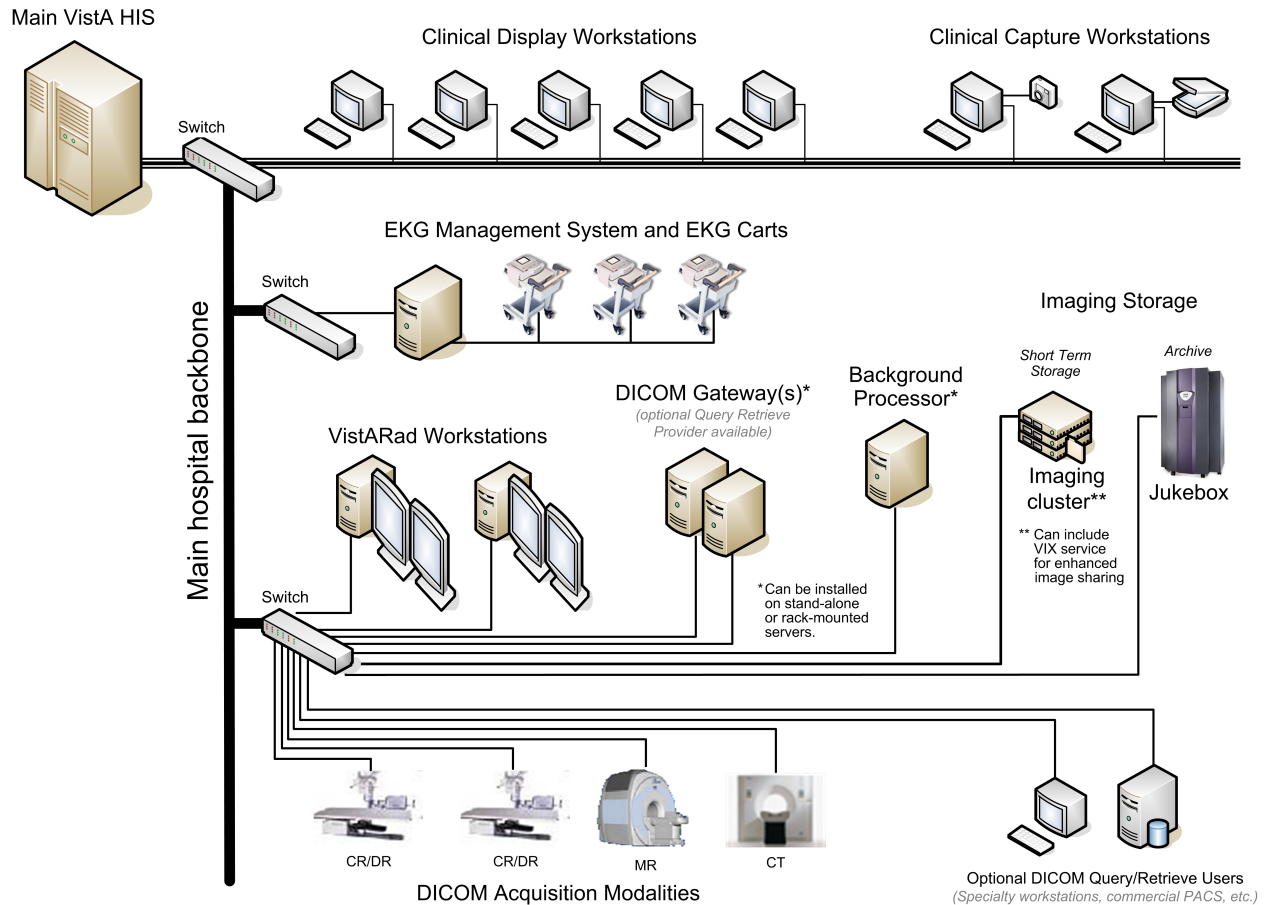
Main VistA HIS

Clinical Display Workstations

Clinical Capture Workstations

Switch

EKG Management System and EKG Carts

Switch

Imaging Storage

Main hospital backbone

DICOM Gateway(s)*
(optional Query Retrieve Provider available)

Background Processor*

Short Term Storage

Archive

VistARad Workstations

Imaging cluster**

Jukebox

** Can include VIX service for enhanced image sharing

*Can be installed on stand-alone or rack-mounted servers.

Switch

CR/DR

CR/DR

MR

CT

DICOM Acquisition Modalities

Optional DICOM Query/Retrieve Users
(Specialty workstations, commercial PACS, etc.)